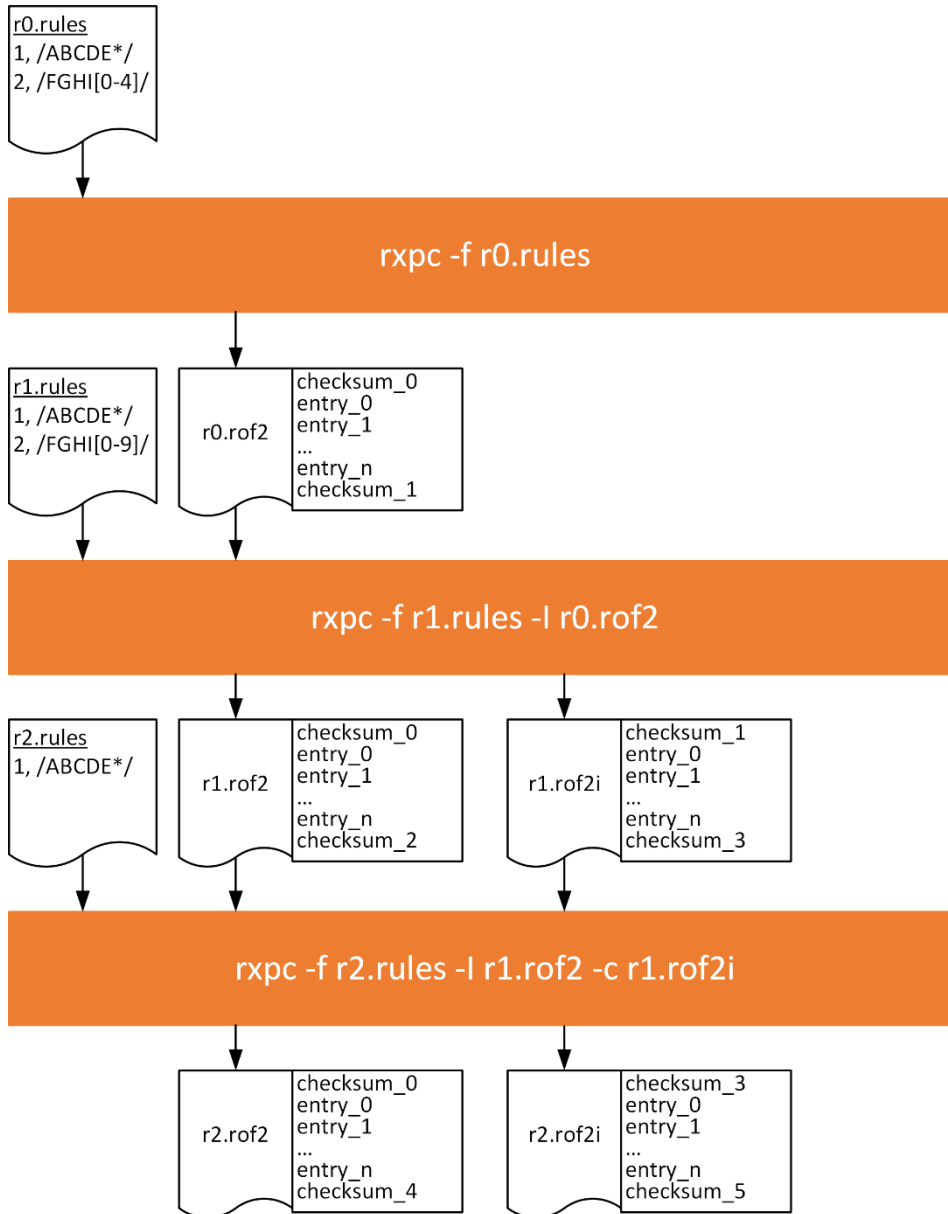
r0.rules
1, /ABCDE*/
2, /FGHI[0-4]/

rxpc -f r0.rules

r1.rules
1, /ABCDE*/
2, /FGHI[0-9]/

r0.rof2

checksum_0
entry_0
entry_1
...
entry_n
checksum_1

rxpc -f r1.rules -I r0.rof2

r2.rules
1, /ABCDE*/

r1.rof2

checksum_0
entry_0
entry_1
...
entry_n
checksum_2

r1.rof2i

checksum_1
entry_0
entry_1
...
entry_n
checksum_3

rxpc -f r2.rules -I r1.rof2 -c r1.rof2i

r2.rof2

checksum_0
entry_0
entry_1
...
entry_n
checksum_4

r2.rof2i

checksum_3
entry_0
entry_1
...
entry_n
checksum_5